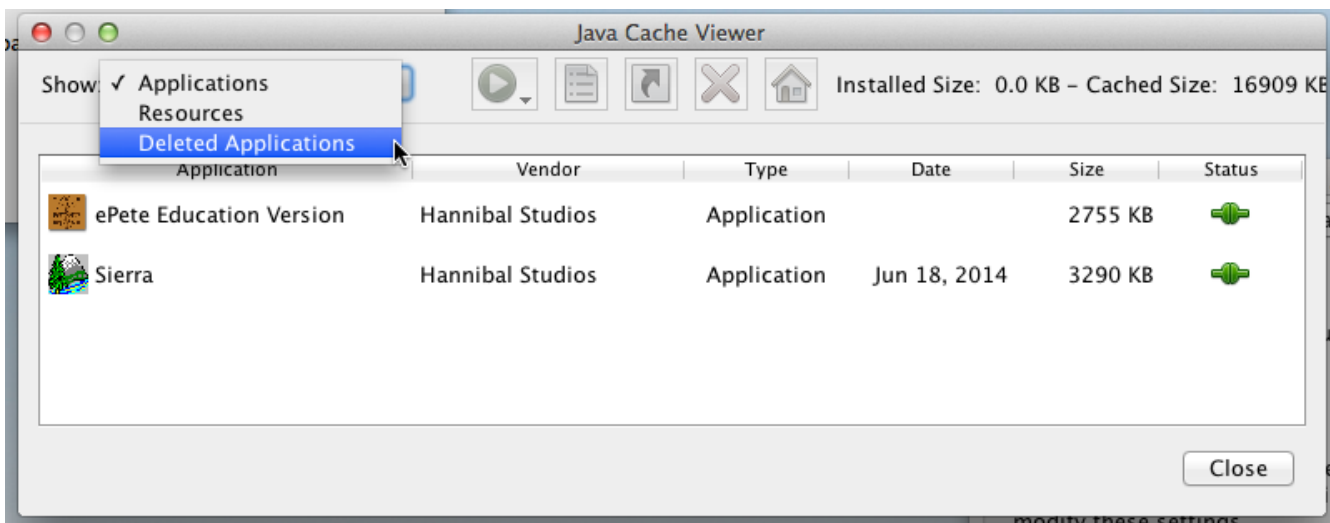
Java Cache Viewer

Show: ✓ Applications
Resources
Deleted Applications

Installed Size: 0.0 KB – Cached Size: 16909 KB

| Application | Vendor | Type | Date | Size | Status |
|---|---|---|---|---|---|
| ePete Education Version | Hannibal Studios | Application | | 2755 KB | |
| Sierra | Hannibal Studios | Application | Jun 18, 2014 | 3290 KB | |

Close

modify these settings